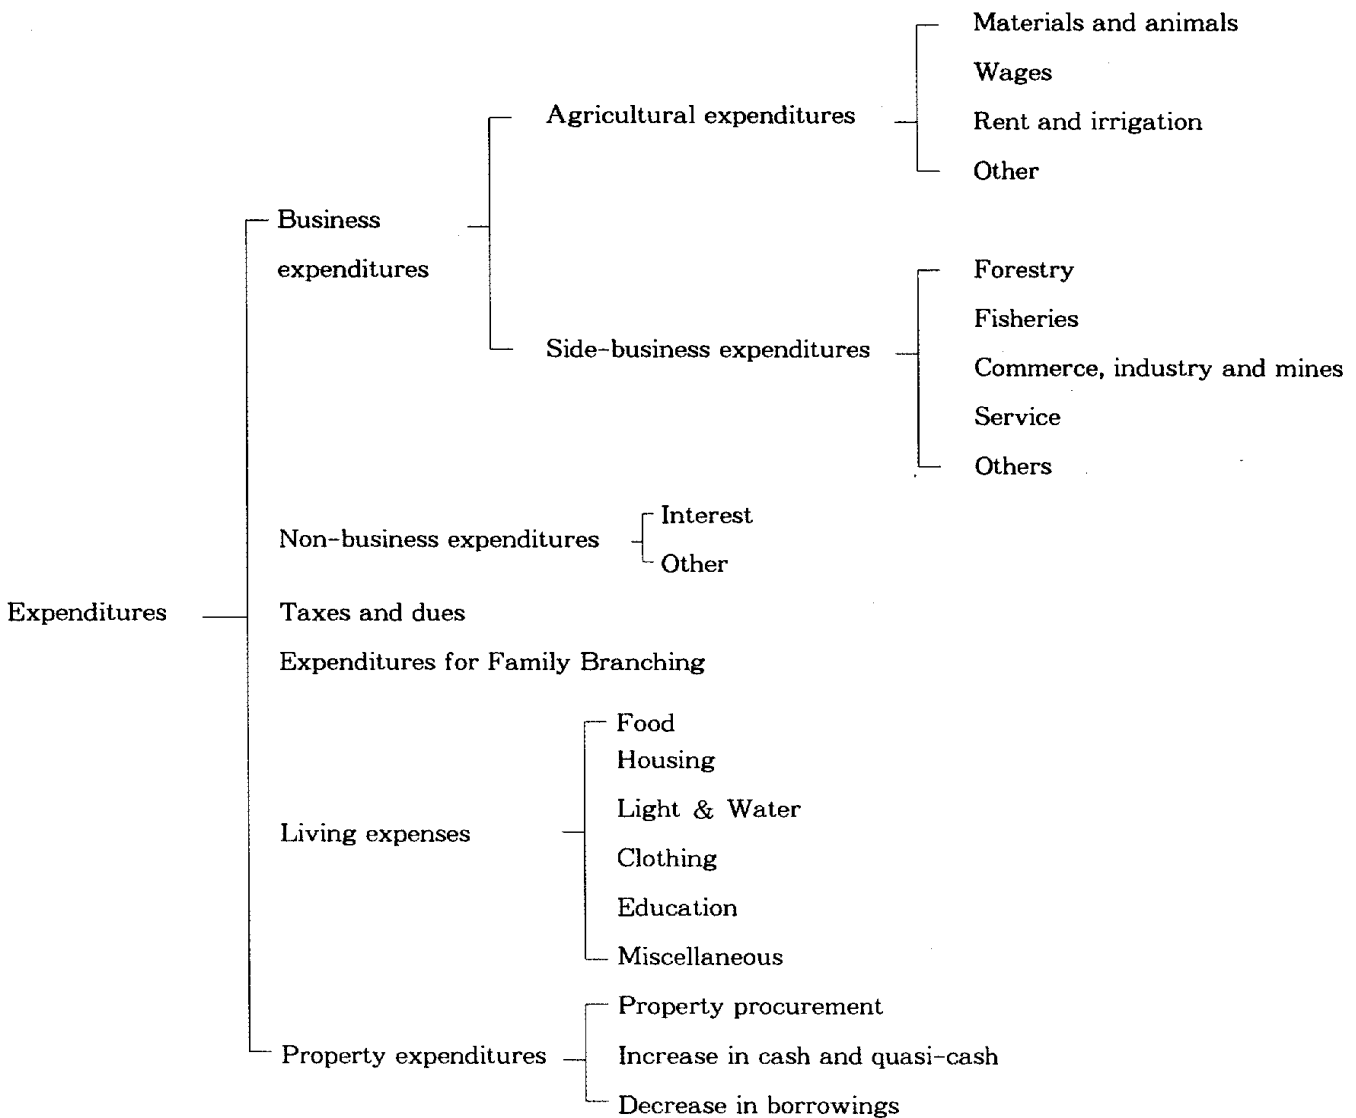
Expenditures

Business expenditures

Agricultural expenditures

Materials and animals
Wages
Rent and irrigation
Other

Side-business expenditures

Forestry
Fisheries
Commerce, industry and mines
Service
Others

Non-business expenditures

Interest
Other

Taxes and dues

Expenditures for Family Branching

Living expenses

Food
Housing
Light & Water
Clothing
Education
Miscellaneous

Property expenditures

Property procurement
Increase in cash and quasi-cash
Decrease in borrowings